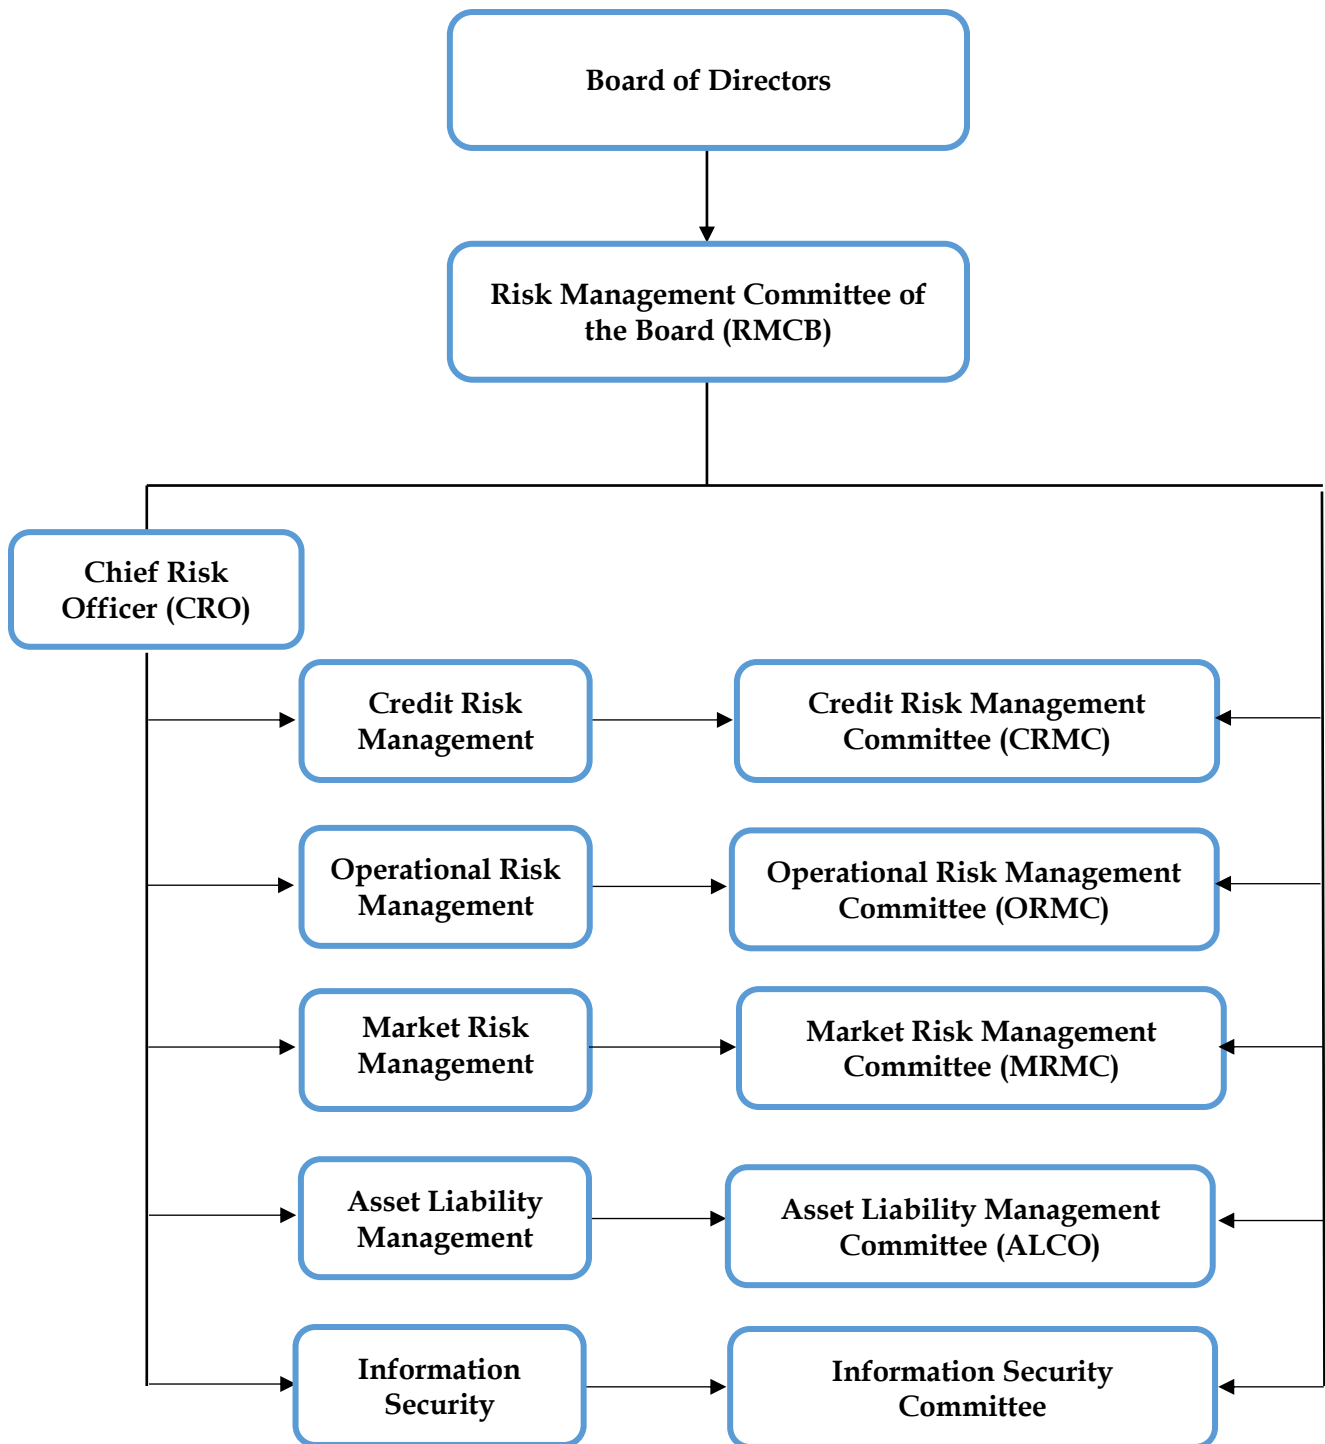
Board of Directors

Risk Management Committee of the Board (RMCB)

Chief Risk Officer (CRO)

Credit Risk Management

Credit Risk Management Committee (CRMC)

Operational Risk Management

Operational Risk Management Committee (ORMC)

Market Risk Management

Market Risk Management Committee (MRMC)

Asset Liability Management

Asset Liability Management Committee (ALCO)

Information Security

Information Security Committee